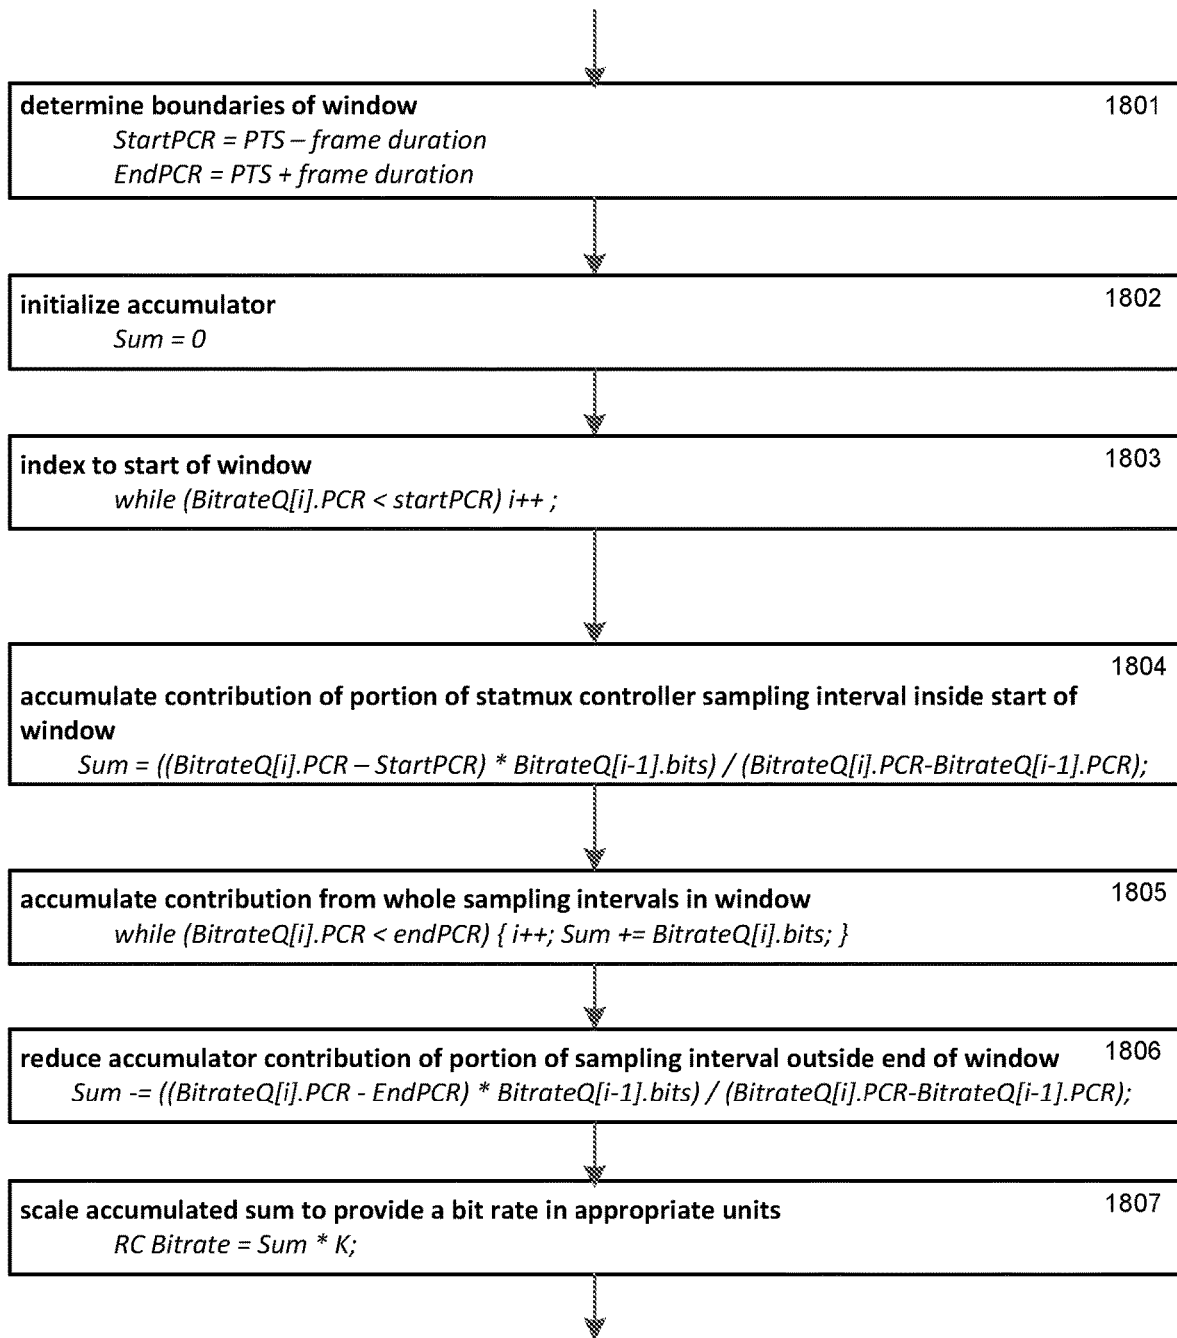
determine boundaries of window
StartPCR = PTS – frame duration
EndPCR = PTS + frame duration
1801

initialize accumulator
Sum = 0
1802

index to start of window
while (BitrateQ[i].PCR < startPCR) i++ ;
1803

1804
accumulate contribution of portion of statmux controller sampling interval inside start of window
Sum = ((BitrateQ[i].PCR – StartPCR) * BitrateQ[i-1].bits) / (BitrateQ[i].PCR-BitrateQ[i-1].PCR);

accumulate contribution from whole sampling intervals in window
while (BitrateQ[i].PCR < endPCR) { i++; Sum += BitrateQ[i].bits; }
1805

reduce accumulator contribution of portion of sampling interval outside end of window
Sum -= ((BitrateQ[i].PCR - EndPCR) * BitrateQ[i-1].bits) / (BitrateQ[i].PCR-BitrateQ[i-1].PCR);
1806

scale accumulated sum to provide a bit rate in appropriate units
RC Bitrate = Sum * K;
1807